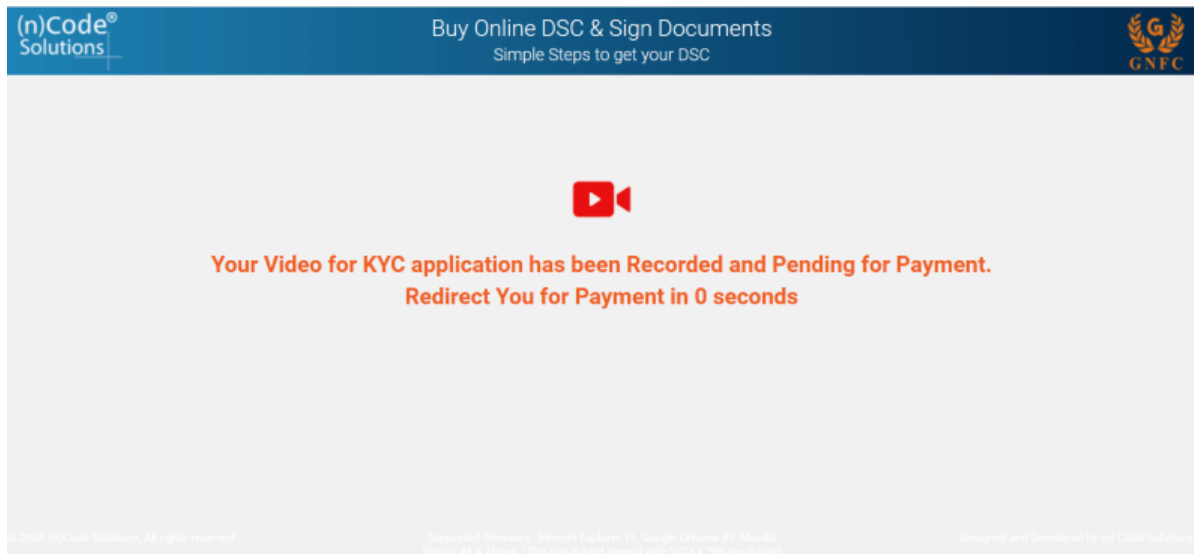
(n)Code®
Solutions

Buy Online DSC & Sign Documents
Simple Steps to get your DSC

G
GNFC

Your Video for KYC application has been Recorded and Pending for Payment.
Redirect You for Payment in 0 seconds

© 2024, (n)Code Solutions. All rights reserved

Supported Browsers : Internet Explorer 11, Google Chrome 49, Mozilla Firefox 44 & Above. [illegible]

Designed and Developed by (n) Code Solutions